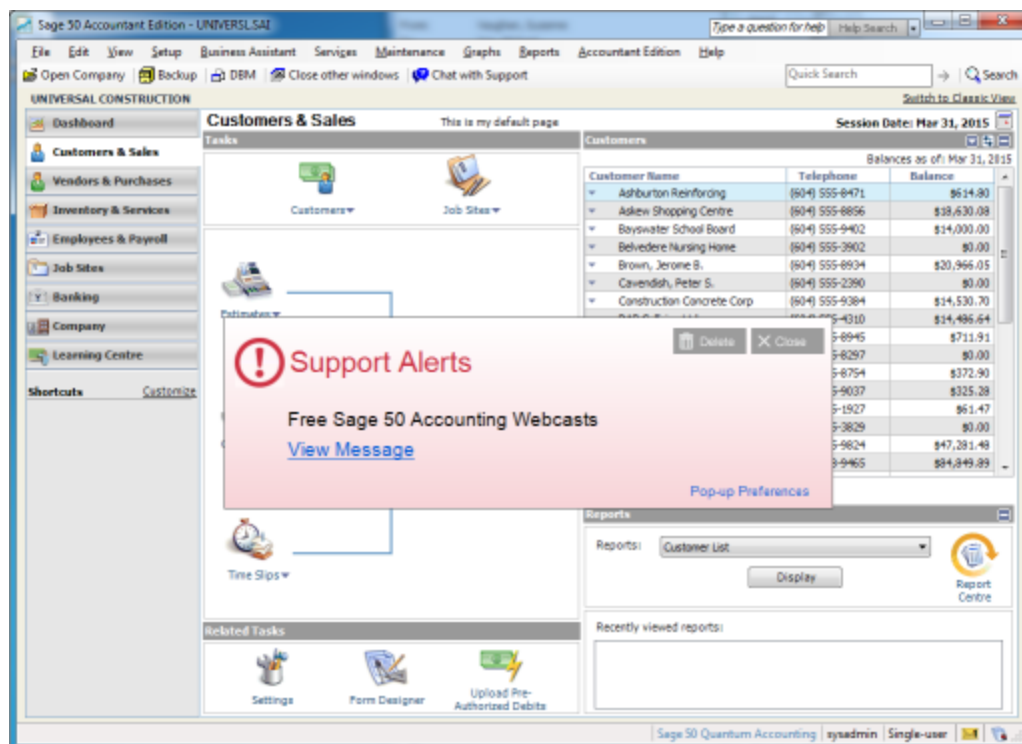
Sage 50 Accountant Edition - UNIVERSL.SAI

Type a question for help | Help Search

File Edit View Setup Business Assistant Services Maintenance Graphs Reports Accountant Edition Help

Open Company | Backup | DBM | Close other windows | Chat with Support

Quick Search → Search

UNIVERSAL CONSTRUCTION

Switch to Classic View

Dashboard
Customers & Sales
Vendors & Purchases
Inventory & Services
Employees & Payroll
Job Sites
Banking
Company
Learning Centre

Shortcuts Customize

Customers & Sales

This is my default page

Session Date: Mar 31, 2015

Tasks

Customers

Job Sites

Estimates

Time Slips

Related Tasks

Settings

Form Designer

Upload Pre-Authorized Debits

Customers

Balances as of: Mar 31, 2015

| Customer Name | Telephone | Balance |
|---|---|---|
| Ashburton Reinforcing | (604) 555-8471 | $614.80 |
| Askew Shopping Centre | (604) 555-8856 | $18,630.08 |
| Bayswater School Board | (604) 555-9402 | $14,000.00 |
| Belvedere Nursing Home | (604) 555-3902 | $0.00 |
| Brown, Jerome B. | (604) 555-8934 | $20,966.05 |
| Cavendish, Peter S. | (604) 555-2390 | $0.00 |
| Construction Concrete Corp | (604) 555-9384 | $14,530.70 |
| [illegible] | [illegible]-4310 | $14,486.64 |
| | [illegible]5-8945 | $711.91 |
| | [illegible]5-8297 | $0.00 |
| | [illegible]5-8754 | $372.90 |
| | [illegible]5-9037 | $325.28 |
| | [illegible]5-1927 | $61.47 |
| | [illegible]5-3829 | $0.00 |
| | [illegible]5-9824 | $47,281.48 |
| | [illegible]5-9465 | $84,849.89 |

Delete Close

Support Alerts

Free Sage 50 Accounting Webcasts

View Message

Pop-up Preferences

Reports

Reports: Customer List

Display

Report Centre

Recently viewed reports:

Sage 50 Quantum Accounting | sysadmin | Single-user